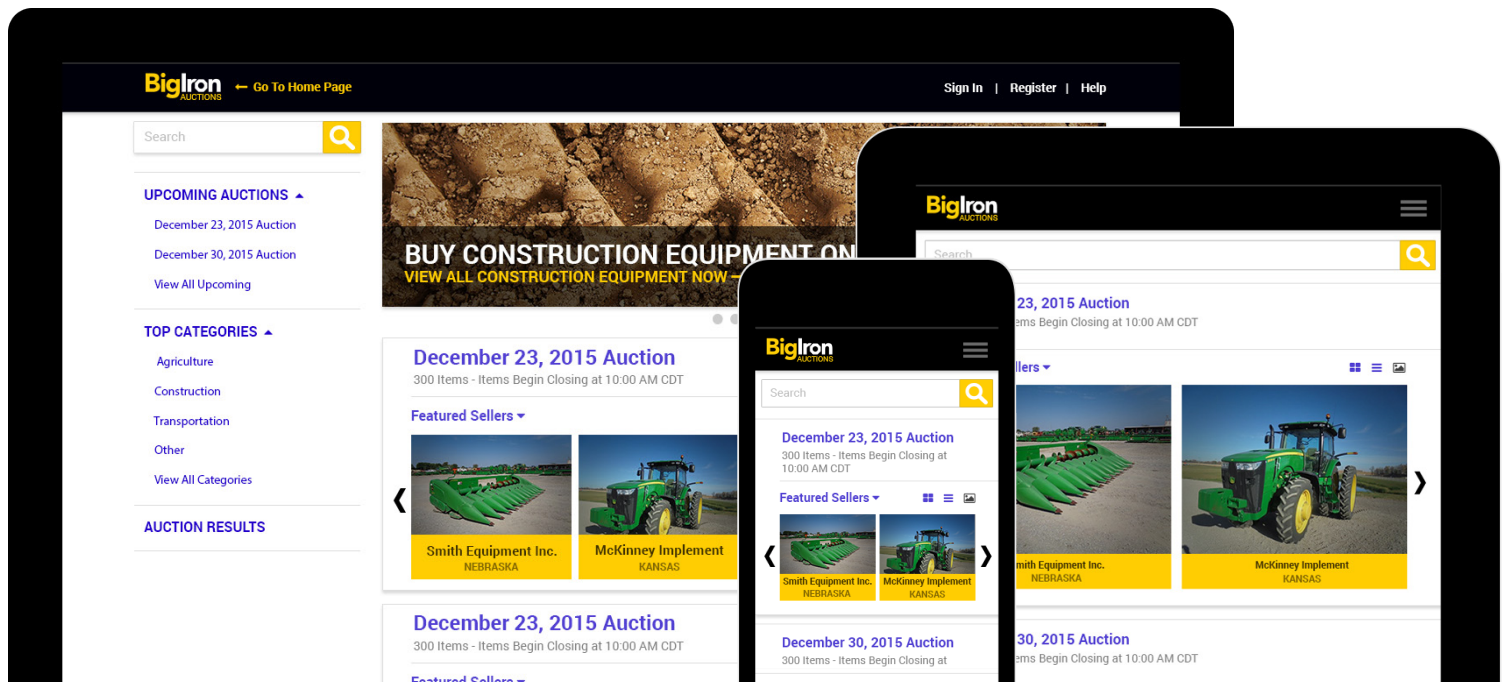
BigIron AUCTIONS ← Go To Home Page

Sign In | Register | Help

Search

UPCOMING AUCTIONS

December 23, 2015 Auction

December 30, 2015 Auction

View All Upcoming

TOP CATEGORIES

Agriculture

Construction

Transportation

Other

View All Categories

AUCTION RESULTS

BUY CONSTRUCTION EQUIPMENT ON

VIEW ALL CONSTRUCTION EQUIPMENT NOW →

December 23, 2015 Auction

300 Items - Items Begin Closing at 10:00 AM CDT

Featured Sellers

Smith Equipment Inc.
NEBRASKA

McKinney Implement
KANSAS

December 23, 2015 Auction

300 Items - Items Begin Closing at 10:00 AM CDT

Featured Sellers

BigIron AUCTIONS

Search

23, 2015 Auction

ems Begin Closing at 10:00 AM CDT

llers

mith Equipment Inc.
NEBRASKA

McKinney Implement
KANSAS

30, 2015 Auction

ems Begin Closing at 10:00 AM CDT

BigIron AUCTIONS

Search

December 23, 2015 Auction

300 Items - Items Begin Closing at 10:00 AM CDT

Featured Sellers

Smith Equipment Inc.
NEBRASKA

McKinney Implement
KANSAS

December 30, 2015 Auction

300 Items - Items Begin Closing at